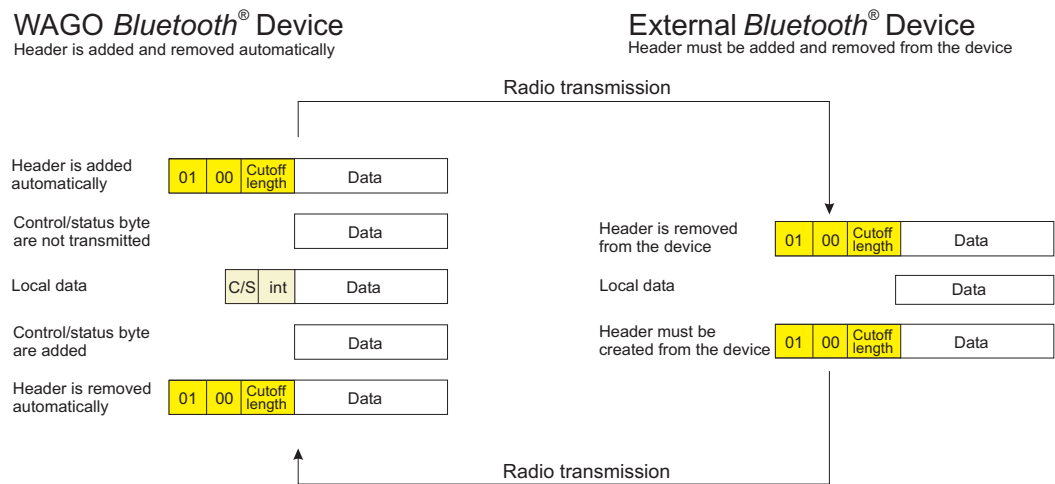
WAGO *Bluetooth*® Device
Header is added and removed automatically

External *Bluetooth*® Device
Header must be added and removed from the device

Radio transmission

Header is added automatically | 01 | 00 | Cutoff length | Data

Control/status byte are not transmitted | Data

Local data | C/S | int | Data

Control/status byte are added | Data

Header is removed automatically | 01 | 00 | Cutoff length | Data

Header is removed from the device | 01 | 00 | Cutoff length | Data

Local data | Data

Header must be created from the device | 01 | 00 | Cutoff length | Data

Radio transmission